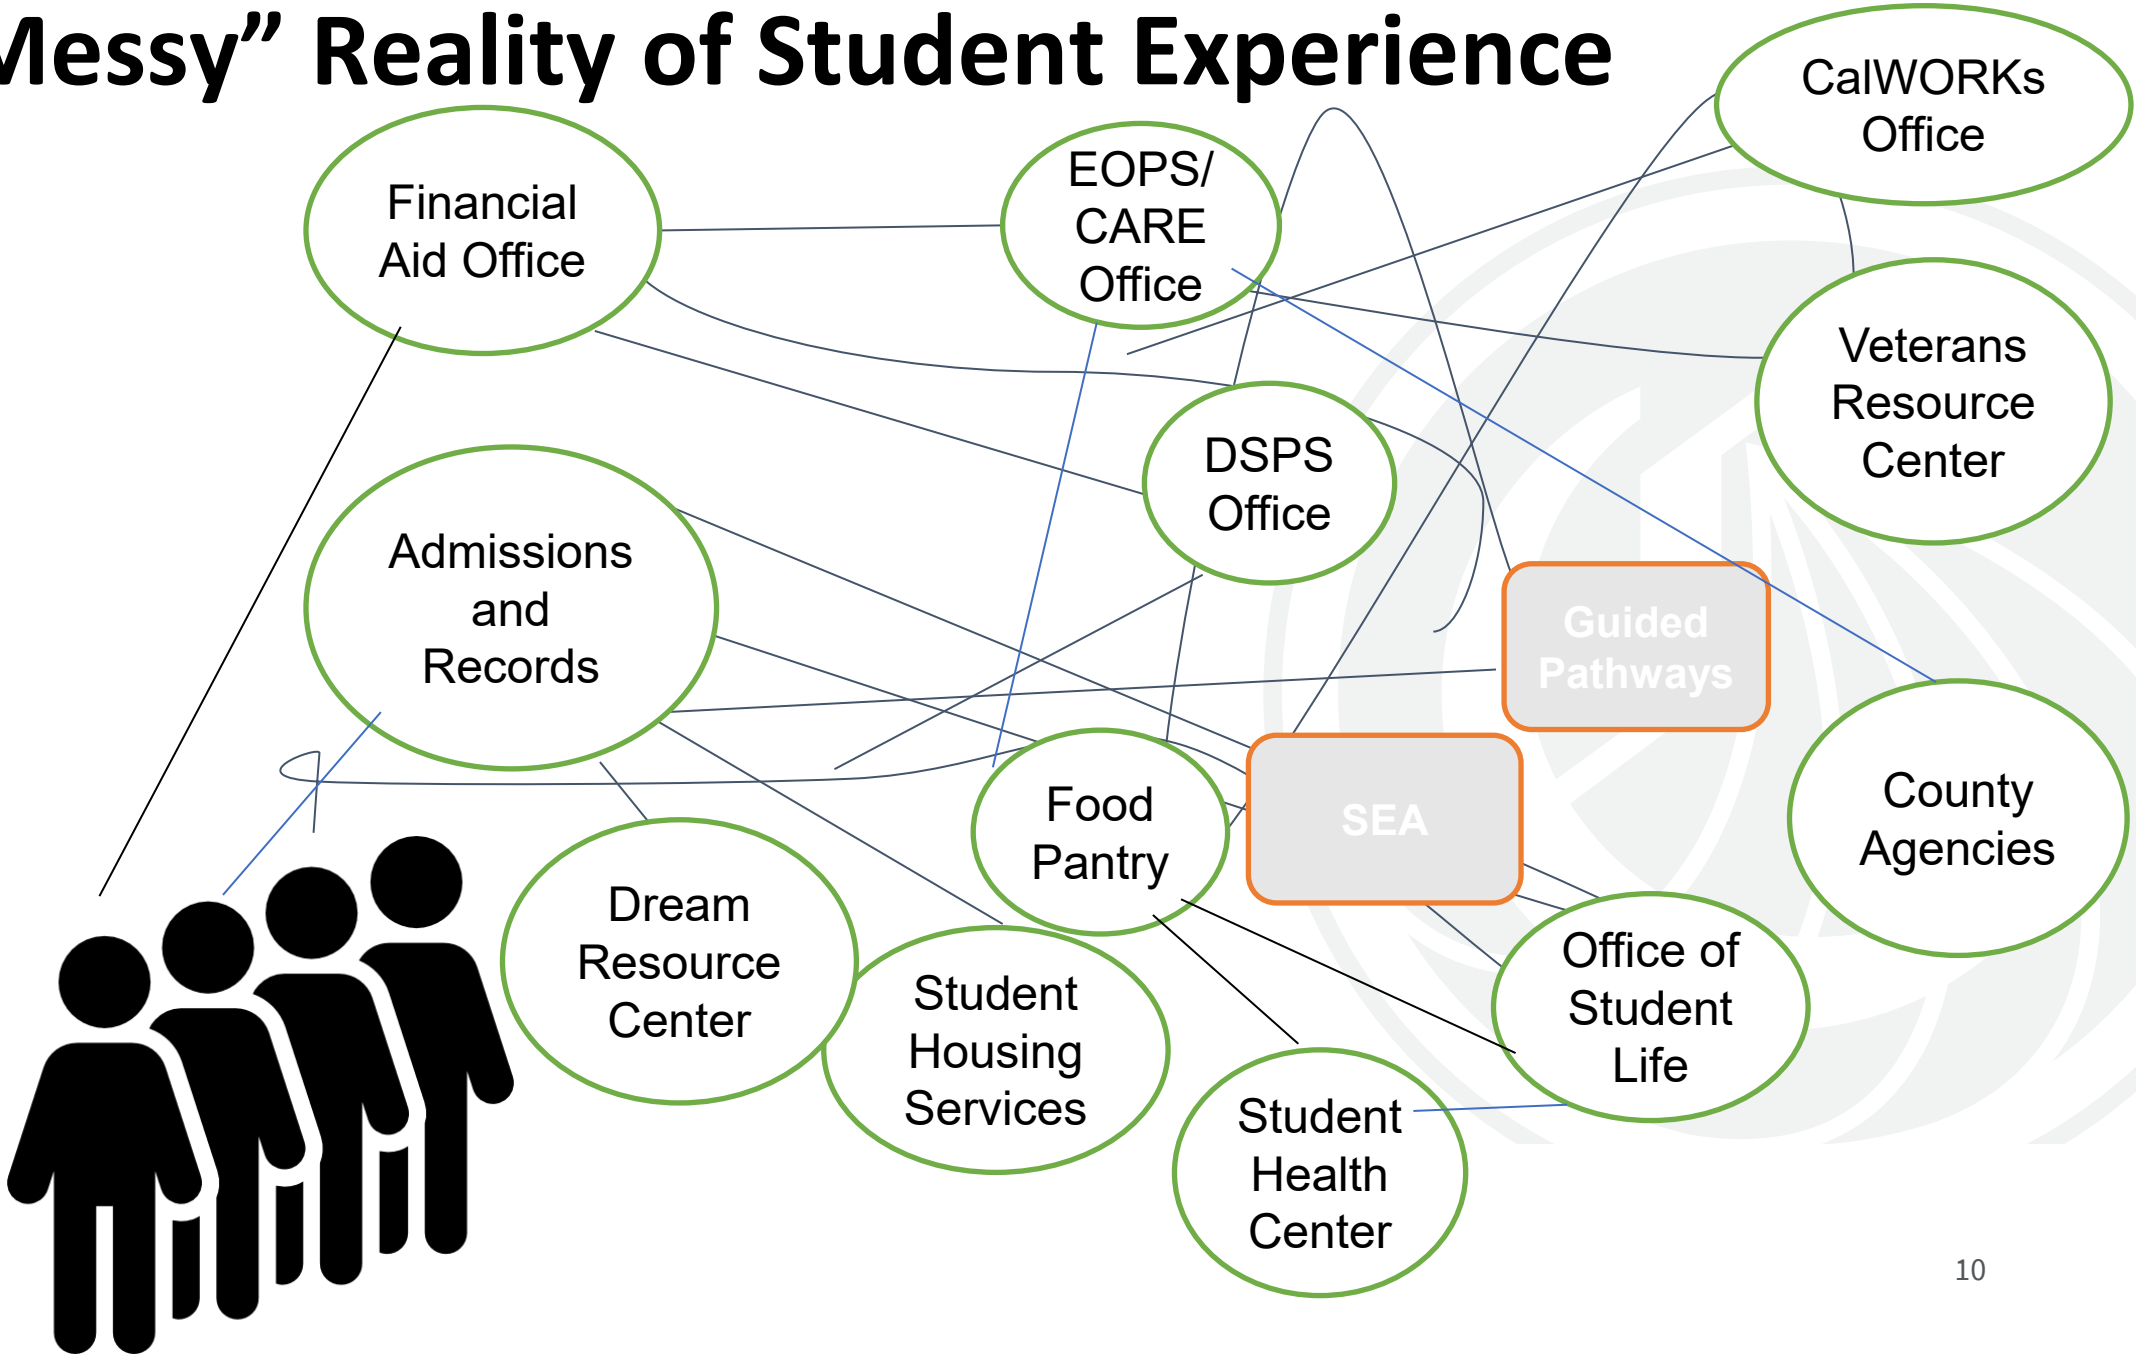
Messy" Reality of Student Experience

Financial Aid Office

EOPS/ CARE Office

CalWORKs Office

Veterans Resource Center

DSPS Office

Admissions and Records

Guided Pathways

SEA

County Agencies

Food Pantry

Dream Resource Center

Student Housing Services

Office of Student Life

Student Health Center

10